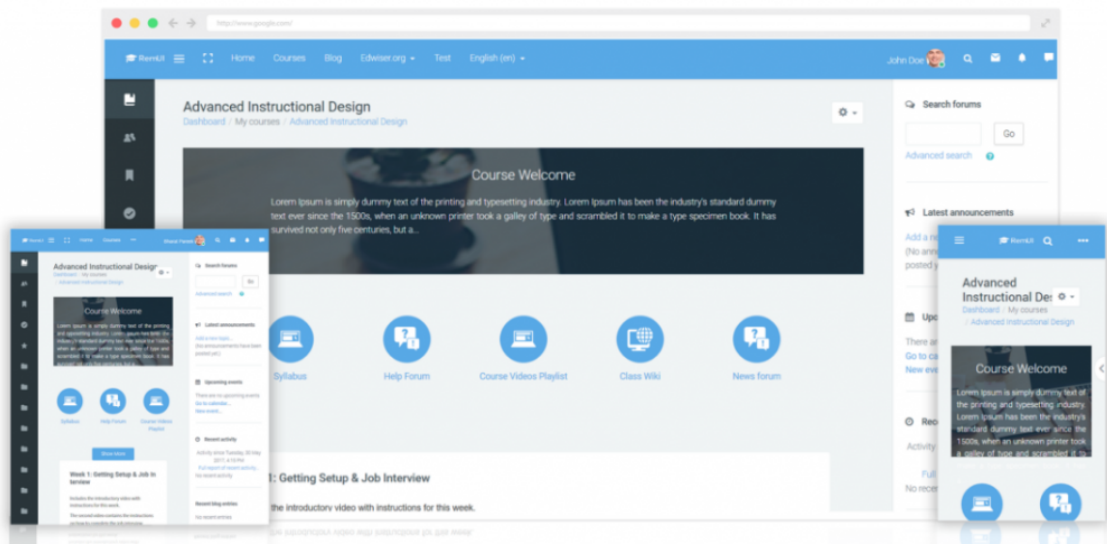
http://www.google.com/

RemUI Home Courses Blog Edwiser.org English (en) John Doe

Advanced Instructional Design
Dashboard / My courses / Advanced Instructional Design

Course Welcome

Lorem Ipsum is simply dummy text of the printing and typesetting industry. Lorem Ipsum has been the industry's standard dummy text ever since the 1500s, when an unknown printer took a galley of type and scrambled it to make a type specimen book. It has survived not only five centuries, but a...

Syllabus Help Forum Course Videos Playlist Class Wiki News forum

1: Getting Setup & Job Interview

the introductory video with instructions for this week.

Search forums
Go
Advanced search

Latest announcements
Add a n
(No ann
posted y

Upc
There ar
Go to ca
New eve

Rec
Activity
Full
No recer

RemUI Home Courses Shane Harris
Advanced Instructional Design
Dashboard / My courses / Advanced Instructional Design
Course Welcome
Syllabus Help Forum Course Videos Playlist
Show more
Week 1: Getting Setup & Job Interview
Includes the introductory video with instructions for this week.
Search forums
Go
Advanced search
Latest announcements
Add a new topic...
(No announcements have been posted yet.)
Upcoming events
There are no upcoming events
Go to calendar...
New event...
Recent activity
Full report of recent activity...
No recent activity
Recent blog entries
No recent entries

RemUI
Advanced Instructional Des
Dashboard / My courses / Advanced Instructional Design
Course Welcome
Lorem Ipsum is simply dummy text of the printing and typesetting industry. Lorem Ipsum has been the industry's standard dummy text ever since the 1500s, when an unknown printer took a galley of type and scrambled it to